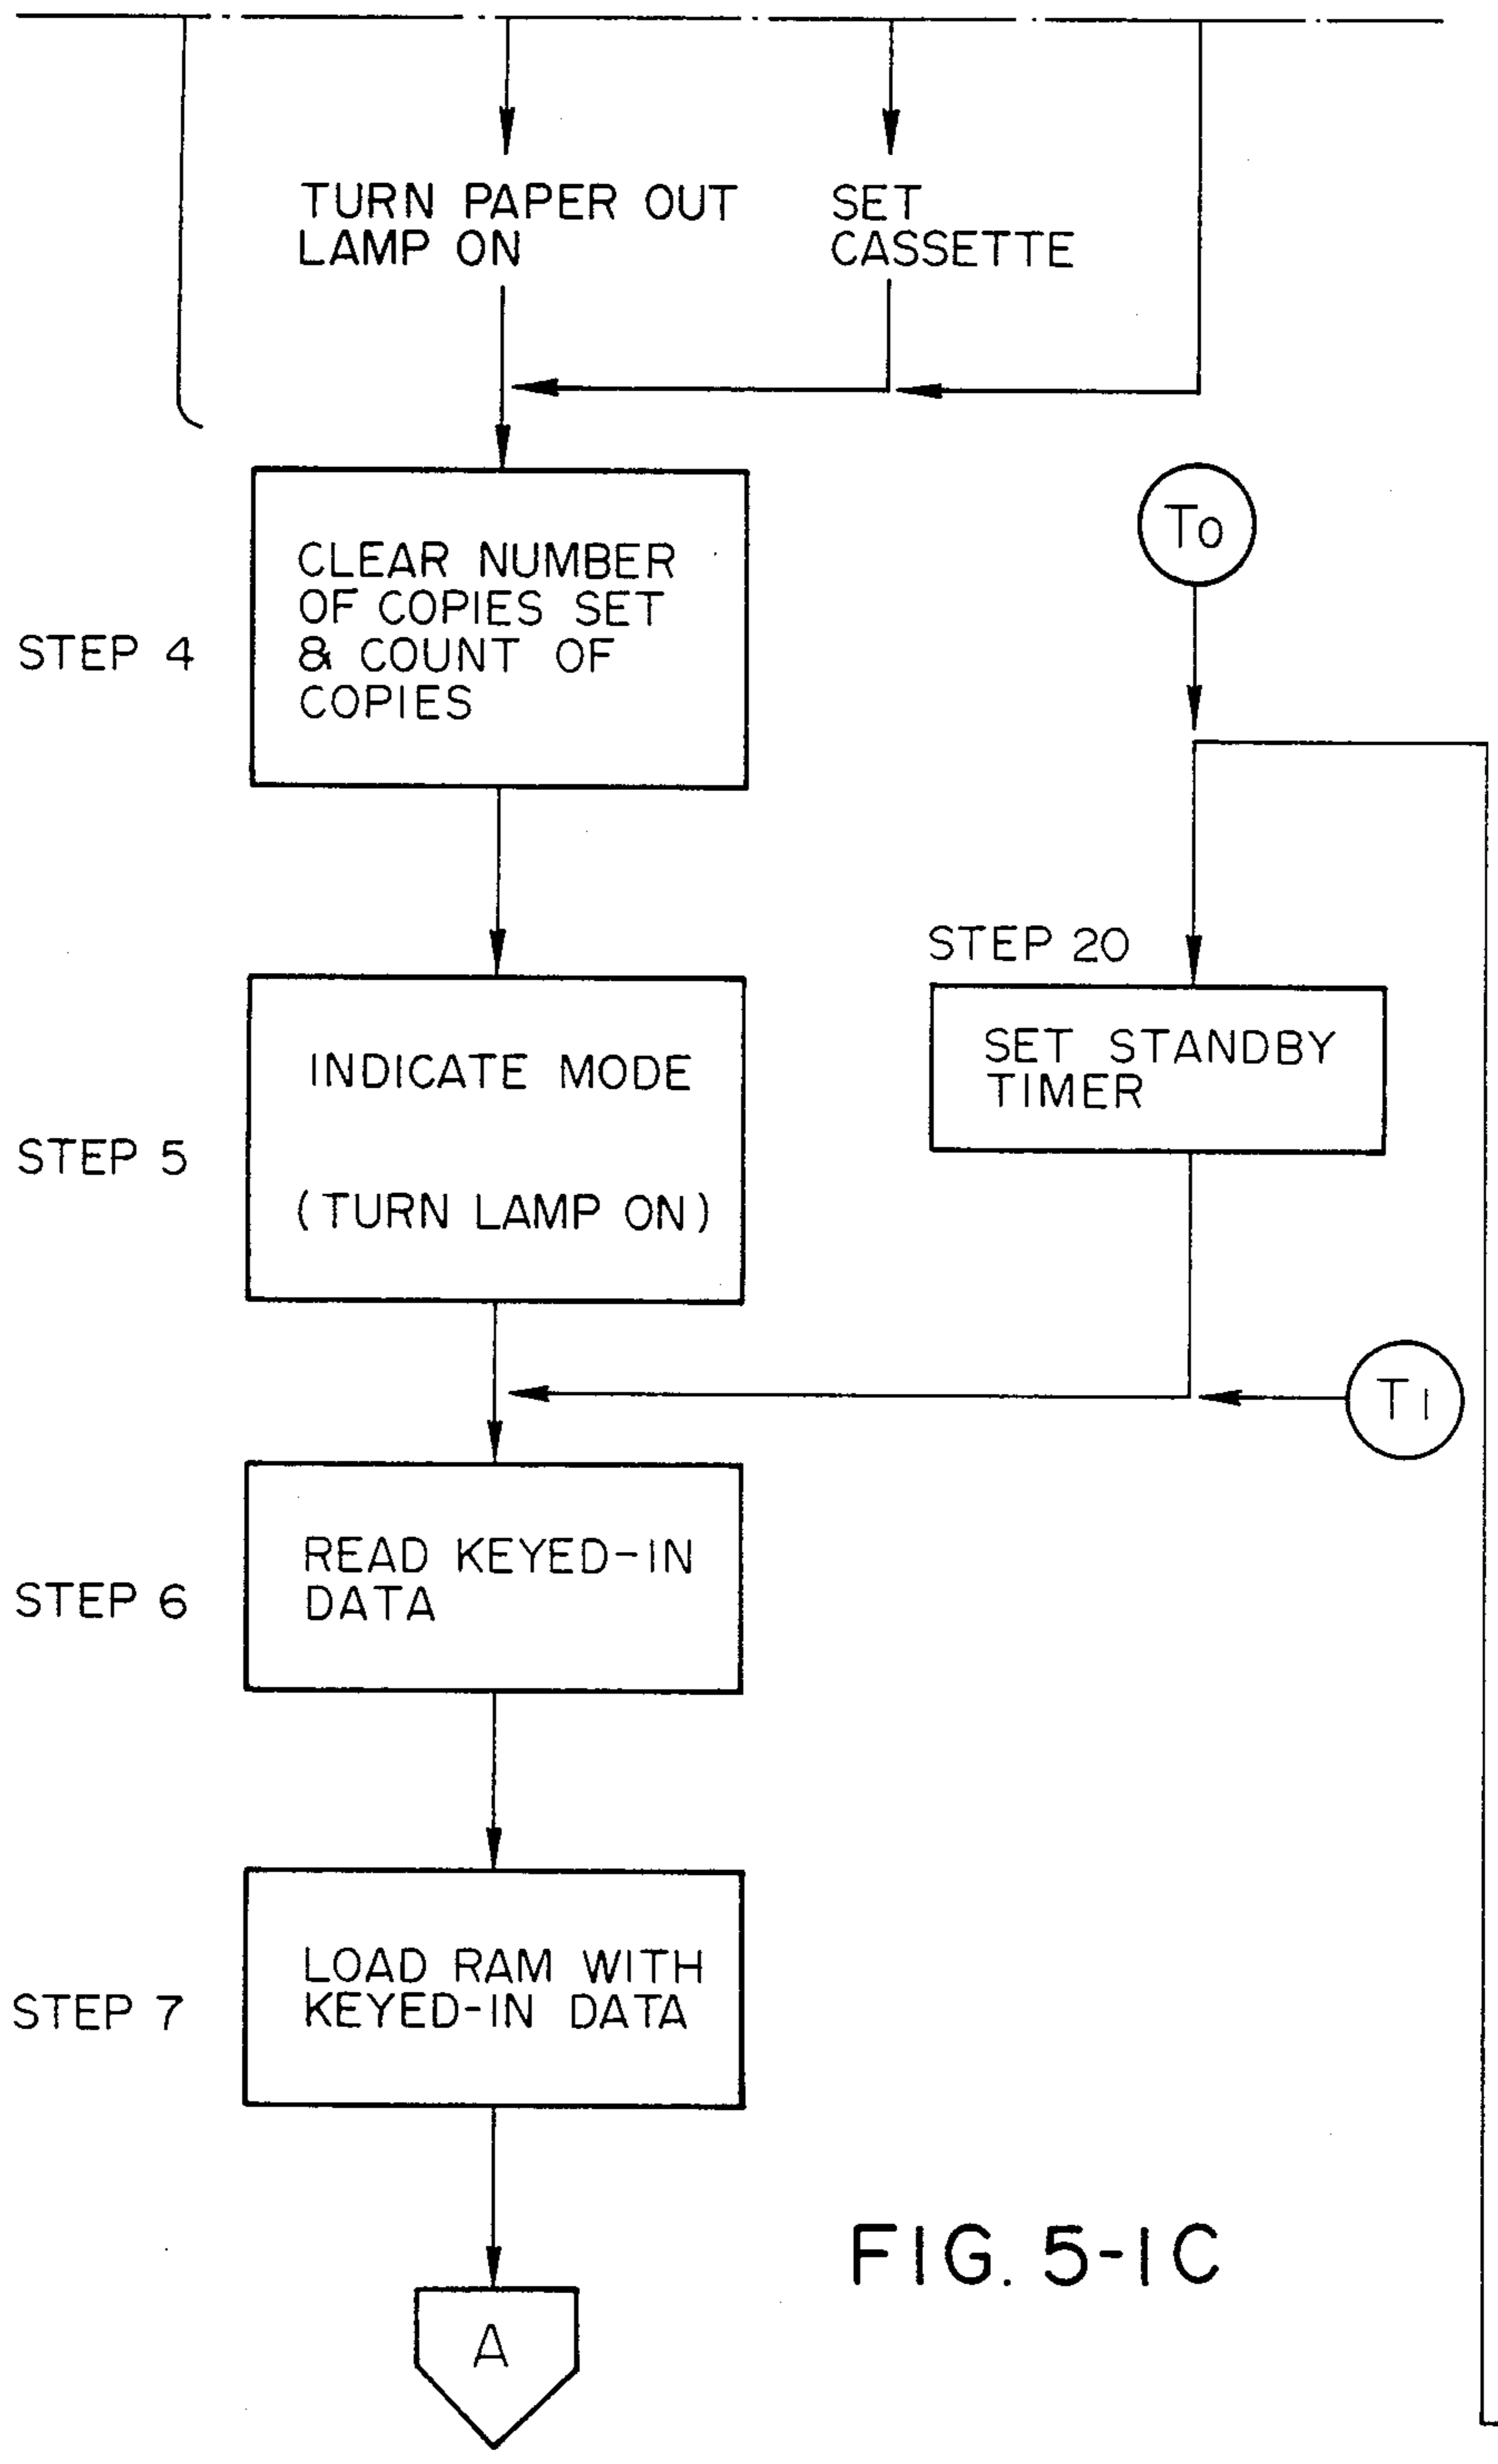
TURN PAPER OUT LAMP ON

SET CASSETTE

STEP 4

CLEAR NUMBER OF COPIES SET & COUNT OF COPIES

To

STEP 20

SET STANDBY TIMER

STEP 5

INDICATE MODE

(TURN LAMP ON)

T1

STEP 6

READ KEYED-IN DATA

STEP 7

LOAD RAM WITH KEYED-IN DATA

A

FIG. 5-1C